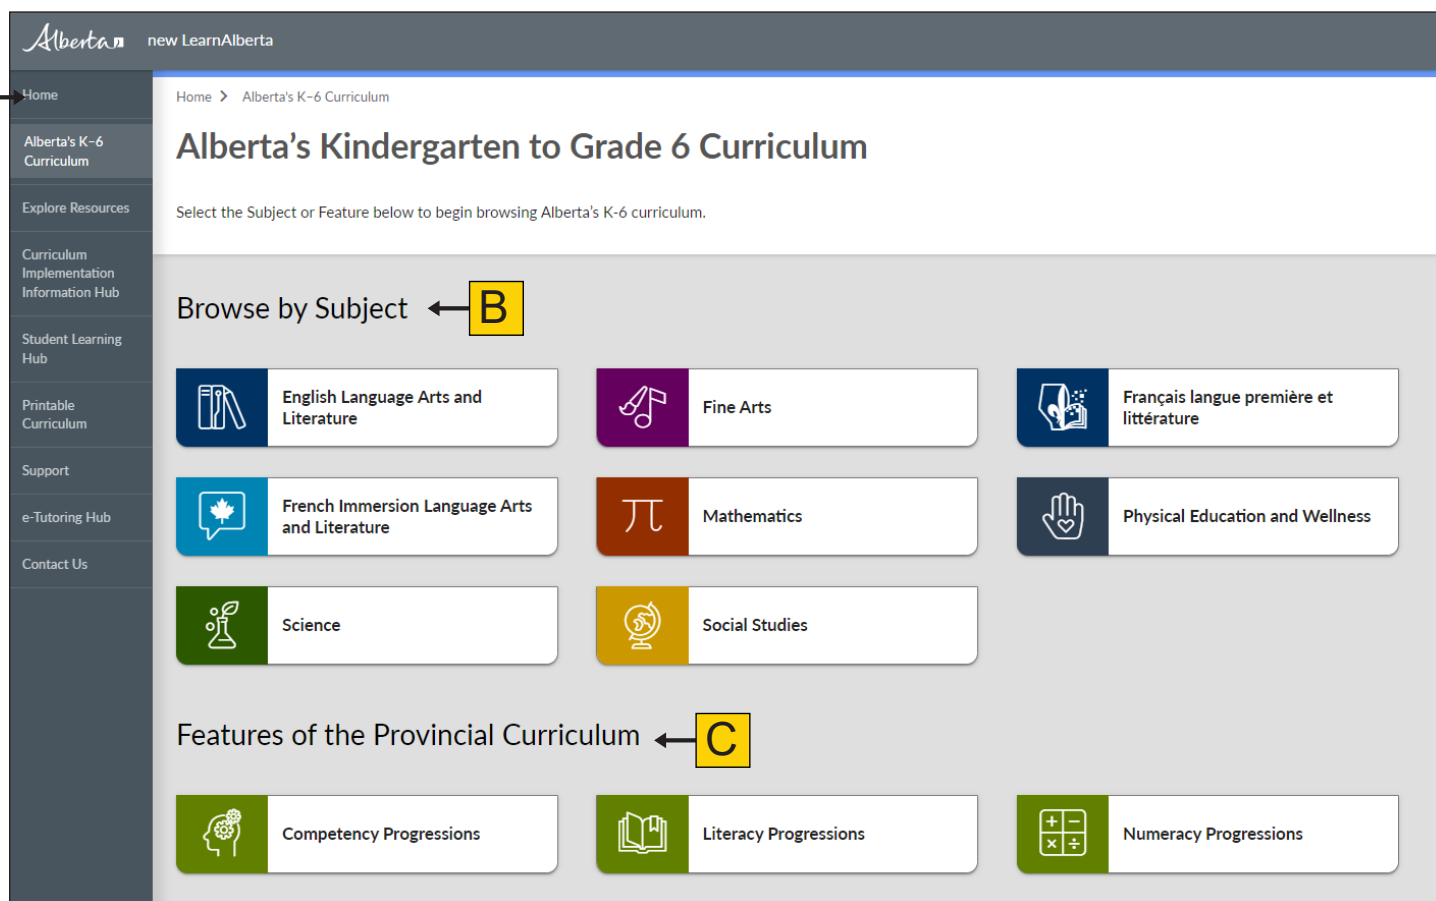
Alberta new LearnAlberta

Home

Alberta's K–6 Curriculum

Explore Resources

Curriculum Implementation Information Hub

Student Learning Hub

Printable Curriculum

Support

e-Tutoring Hub

Contact Us

Home > Alberta's K–6 Curriculum

Alberta's Kindergarten to Grade 6 Curriculum

Select the Subject or Feature below to begin browsing Alberta's K-6 curriculum.

Browse by Subject B

English Language Arts and Literature

Fine Arts

Français langue première et littérature

French Immersion Language Arts and Literature

Mathematics

Physical Education and Wellness

Science

Social Studies

Features of the Provincial Curriculum C

Competency Progressions

Literacy Progressions

Numeracy Progressions